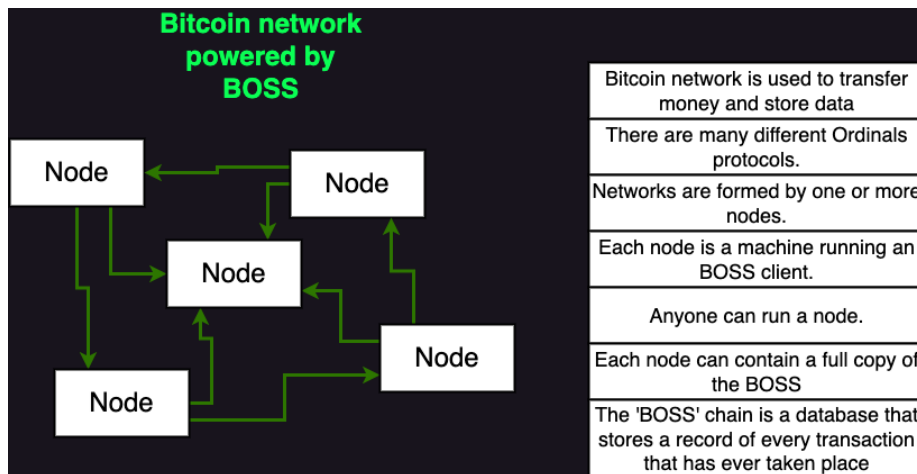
Bitcoin network powered by BOSS

Node

Node

Node

Node

Node

Bitcoin network is used to transfer money and store data

There are many different Ordinals protocols.

Networks are formed by one or more nodes.

Each node is a machine running an BOSS client.

Anyone can run a node.

Each node can contain a full copy of the BOSS

The 'BOSS' chain is a database that stores a record of every transaction that has ever taken place